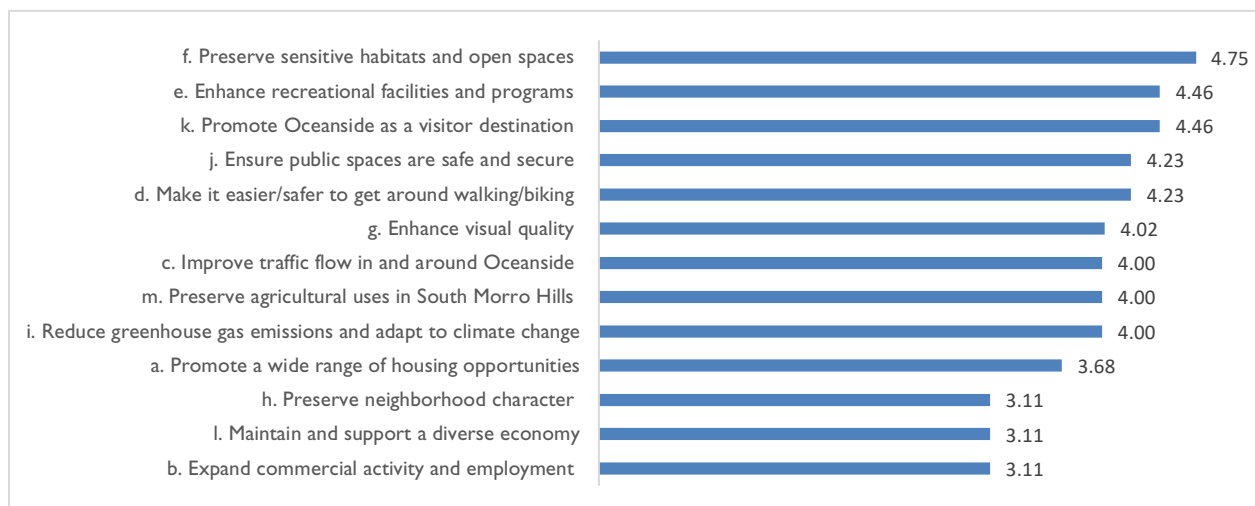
| Item | Value |
|---|---|
| f. Preserve sensitive habitats and open spaces | 4.75 |
| e. Enhance recreational facilities and programs | 4.46 |
| k. Promote Oceanside as a visitor destination | 4.46 |
| j. Ensure public spaces are safe and secure | 4.23 |
| d. Make it easier/safer to get around walking/biking | 4.23 |
| g. Enhance visual quality | 4.02 |
| c. Improve traffic flow in and around Oceanside | 4.00 |
| m. Preserve agricultural uses in South Morro Hills | 4.00 |
| i. Reduce greenhouse gas emissions and adapt to climate change | 4.00 |
| a. Promote a wide range of housing opportunities | 3.68 |
| h. Preserve neighborhood character | 3.11 |
| l. Maintain and support a diverse economy | 3.11 |
| b. Expand commercial activity and employment | 3.11 |